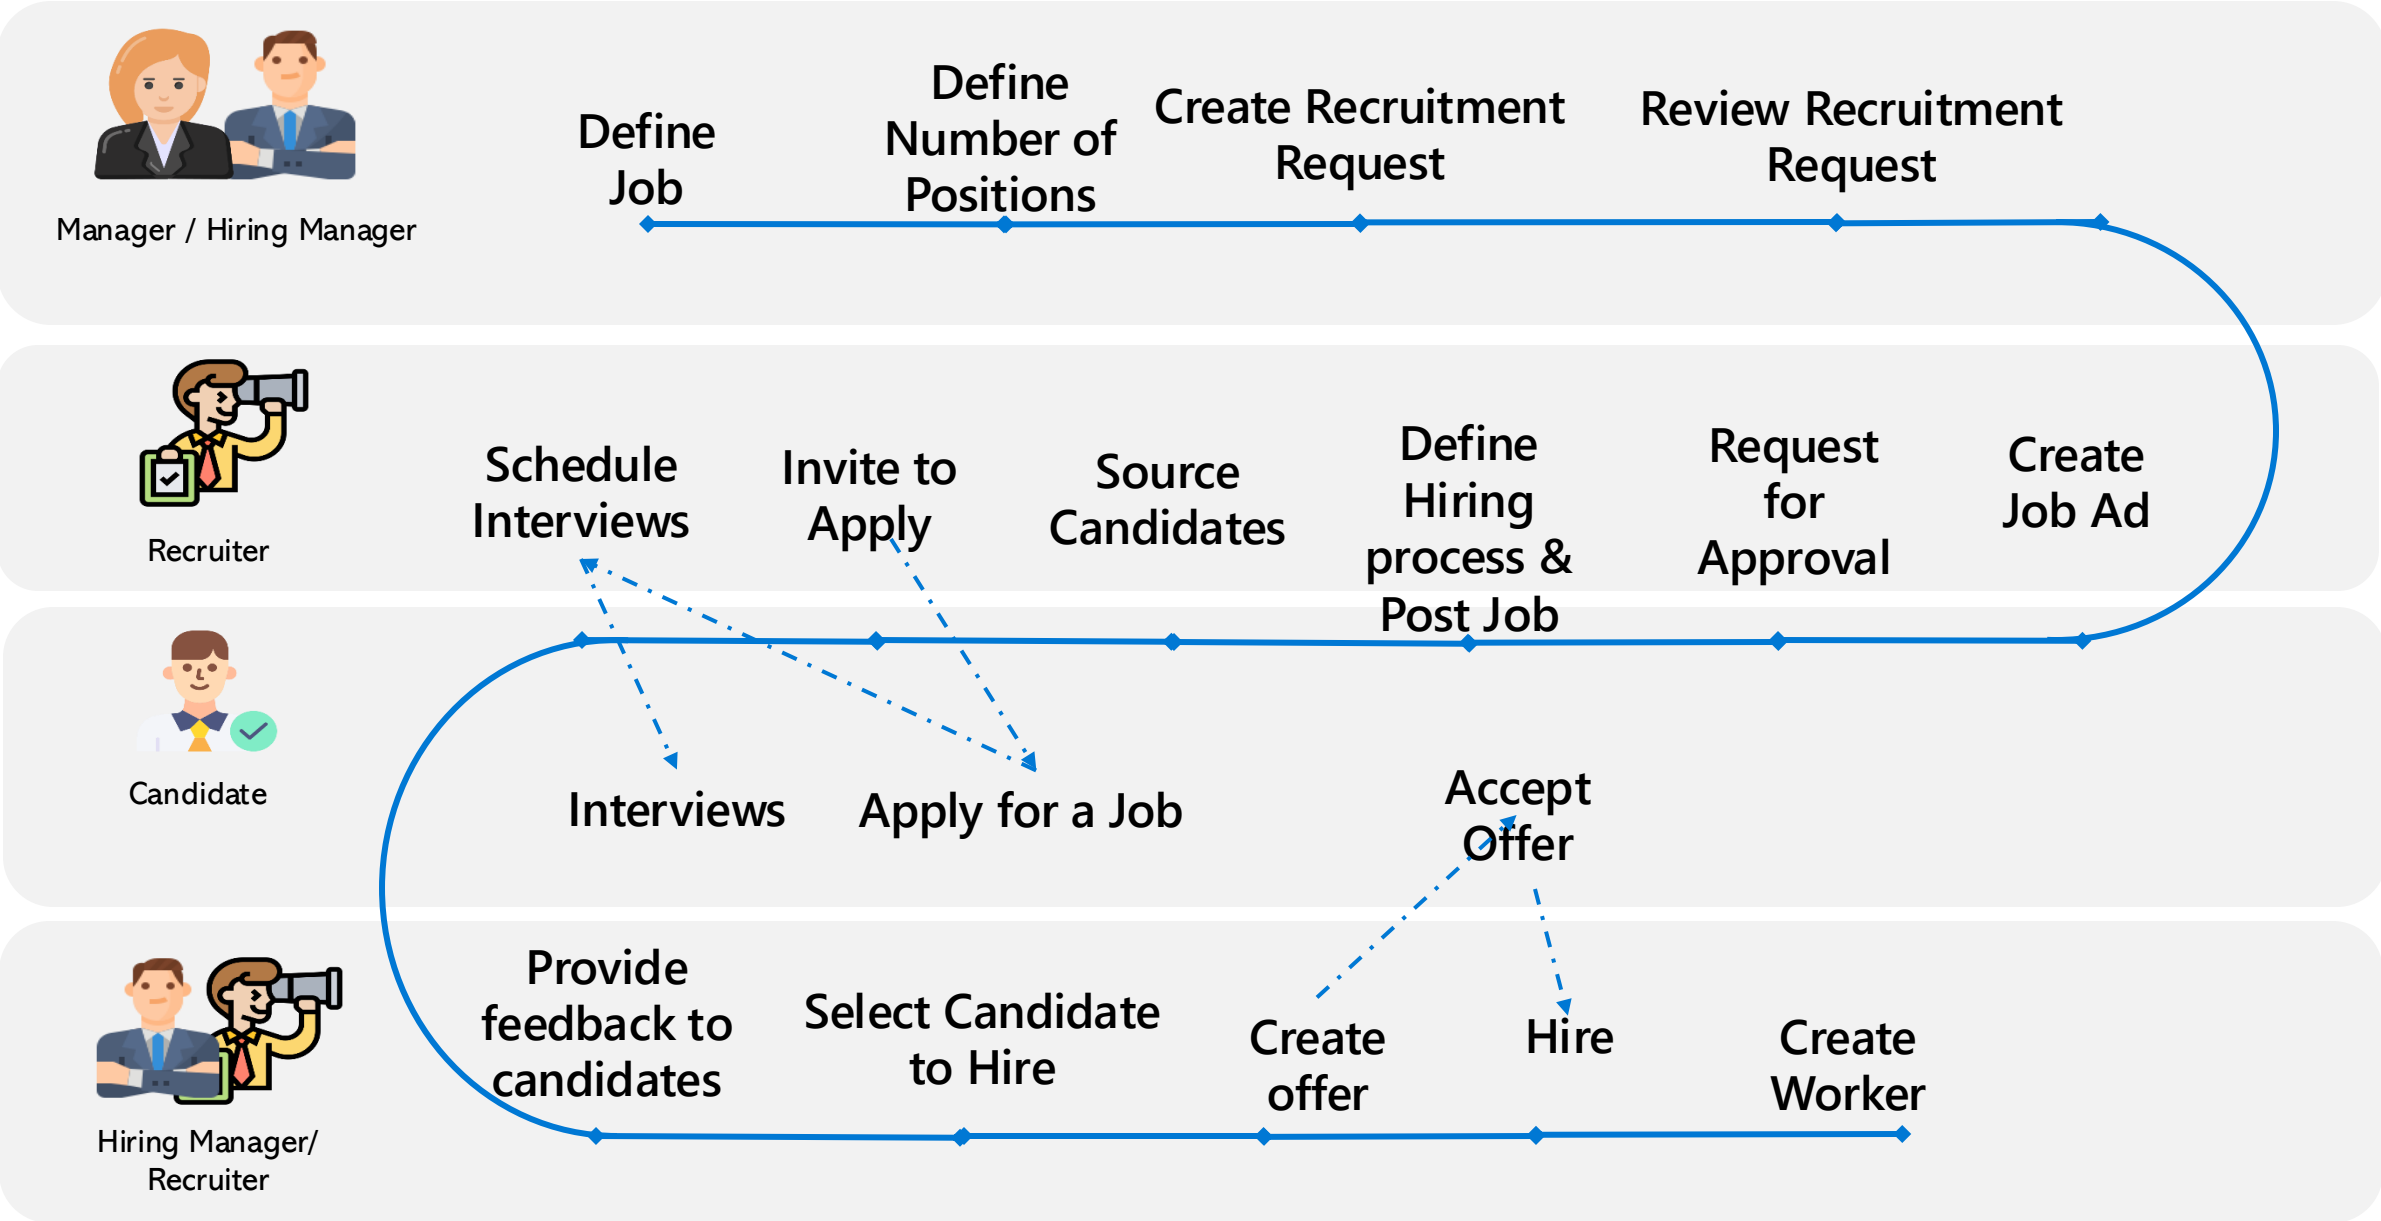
Manager / Hiring Manager

Define Job

Define Number of Positions

Create Recruitment Request

Review Recruitment Request

Recruiter

Schedule Interviews

Invite to Apply

Source Candidates

Define Hiring process & Post Job

Request for Approval

Create Job Ad

Candidate

Interviews

Apply for a Job

Accept Offer

Hiring Manager/ Recruiter

Provide feedback to candidates

Select Candidate to Hire

Create offer

Hire

Create Worker